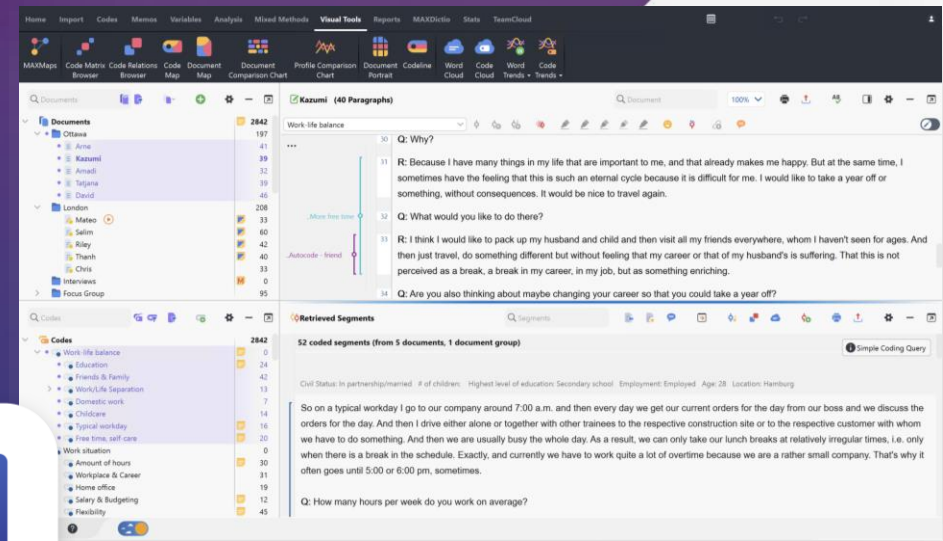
Home Import Codes Memos Variables Analysis Mixed Methods Visual Tools Reports MAXDictio Stats TeamCloud

MAXMaps Code Matrix Browser Code Relations Browser Code Map Document Map Document Comparison Chart Profile Comparison Chart Document Portrait Codeline Word Cloud Code Cloud Word Trends Code Trends

Documents

| Documents | 2842 |
|---|---|
| Ottawa | 197 |
| Arne | 41 |
| Kazumi | 39 |
| Amadi | 32 |
| Tatjana | 39 |
| David | 46 |
| London | 208 |
| Mateo | 33 |
| Selim | 60 |
| Riley | 42 |
| Thanh | 40 |
| Chris | 33 |
| Interviews | 0 |
| Focus Group | 95 |

Kazumi (40 Paragraphs)

Document

100%

Work-life balance

30 Q: Why?

31 R: Because I have many things in my life that are important to me, and that already makes me happy. But at the same time, I sometimes have the feeling that this is such an eternal cycle because it is difficult for me. I would like to take a year off or something, without consequences. It would be nice to travel again.

More free time

32 Q: What would you like to do there?

Autocode - friend

33 R: I think I would like to pack up my husband and child and then visit all my friends everywhere, whom I haven't seen for ages. And then just travel, do something different but without feeling that my career or that of my husband's is suffering. That this is not perceived as a break, a break in my career, in my job, but as something enriching.

34 Q: Are you also thinking about maybe changing your career so that you could take a year off?

Codes

| Codes | 2842 |
|---|---|
| Work-life balance | 0 |
| Education | 24 |
| Friends & Family | 42 |
| Work/Life Separation | 13 |
| Domestic work | 7 |
| Childcare | 14 |
| Typical workday | 16 |
| Free time, self-care | 20 |
| Work situation | 0 |
| Amount of hours | 30 |
| Workplace & Career | 31 |
| Home office | 17 |
| Salary & Budgeting | 12 |
| Flexibility | 45 |

Retrieved Segments

Segments

52 coded segments (from 5 documents, 1 document group)

Simple Coding Query

Civil Status: In partnership/married # of children: Highest level of education: Secondary school Employment: Employed Age: 28 Location: Hamburg

So on a typical workday I go to our company around 7:00 a.m. and then every day we get our current orders for the day from our boss and we discuss the orders for the day. And then I drive either alone or together with other trainees to the respective construction site or to the respective customer with whom we have to do something. And then we are usually busy the whole day. As a result, we can only take our lunch breaks at relatively irregular times, i.e. only when there is a break in the schedule. Exactly, and currently we have to work quite a lot of overtime because we are a rather small company. That's why it often goes until 5:00 or 6:00 pm, sometimes.

Q: How many hours per week do you work on average?